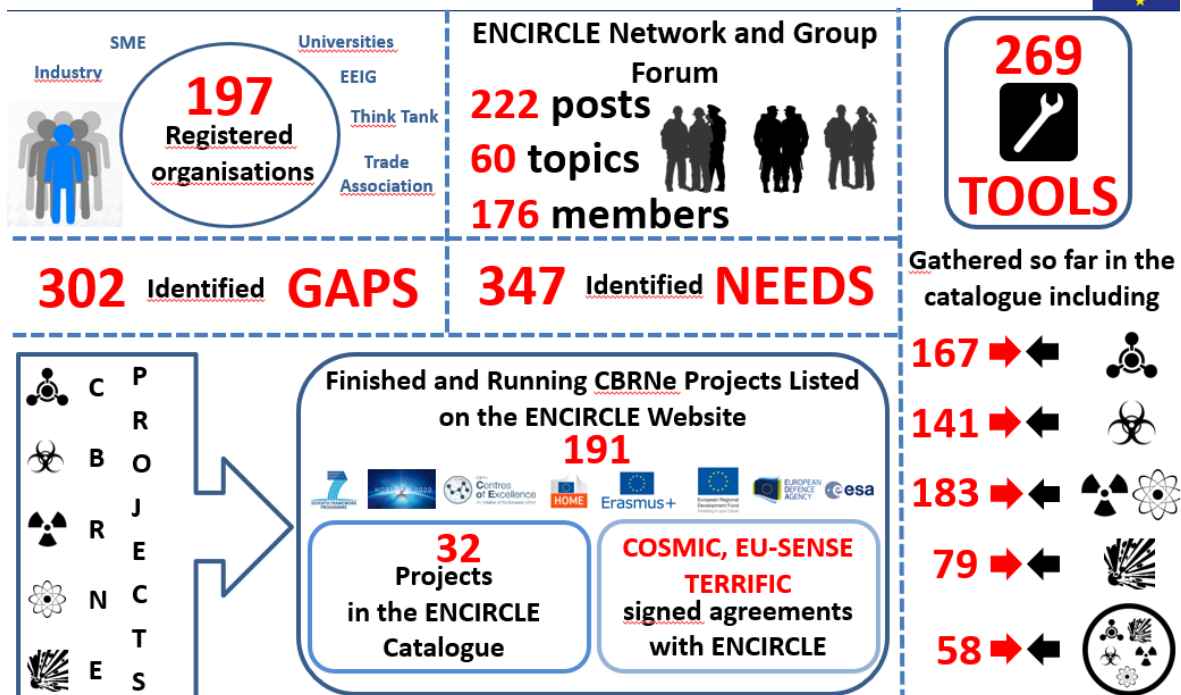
SME

Universities

Industry

EEIG

197
Registered organisations

Think Tank

Trade Association

ENCIRCLE Network and Group Forum

222 posts
60 topics
176 members

269
TOOLS

302 Identified GAPS

347 Identified NEEDS

Gathered so far in the catalogue including

167
141
183
79
58

C
B
R
N
E

P
R
O
J
E
C
T
S

Finished and Running CBRNe Projects Listed on the ENCIRCLE Website
191

SEVENTH FRAMEWORK PROGRAMME
HORIZON 2020
Centres of Excellence
HOME
Erasmus+
European Regional Development Fund
EUROPEAN DEFENCE AGENCY
esa

32
Projects in the ENCIRCLE Catalogue

COSMIC, EU-SENSE TERRIFIC
signed agreements with ENCIRCLE